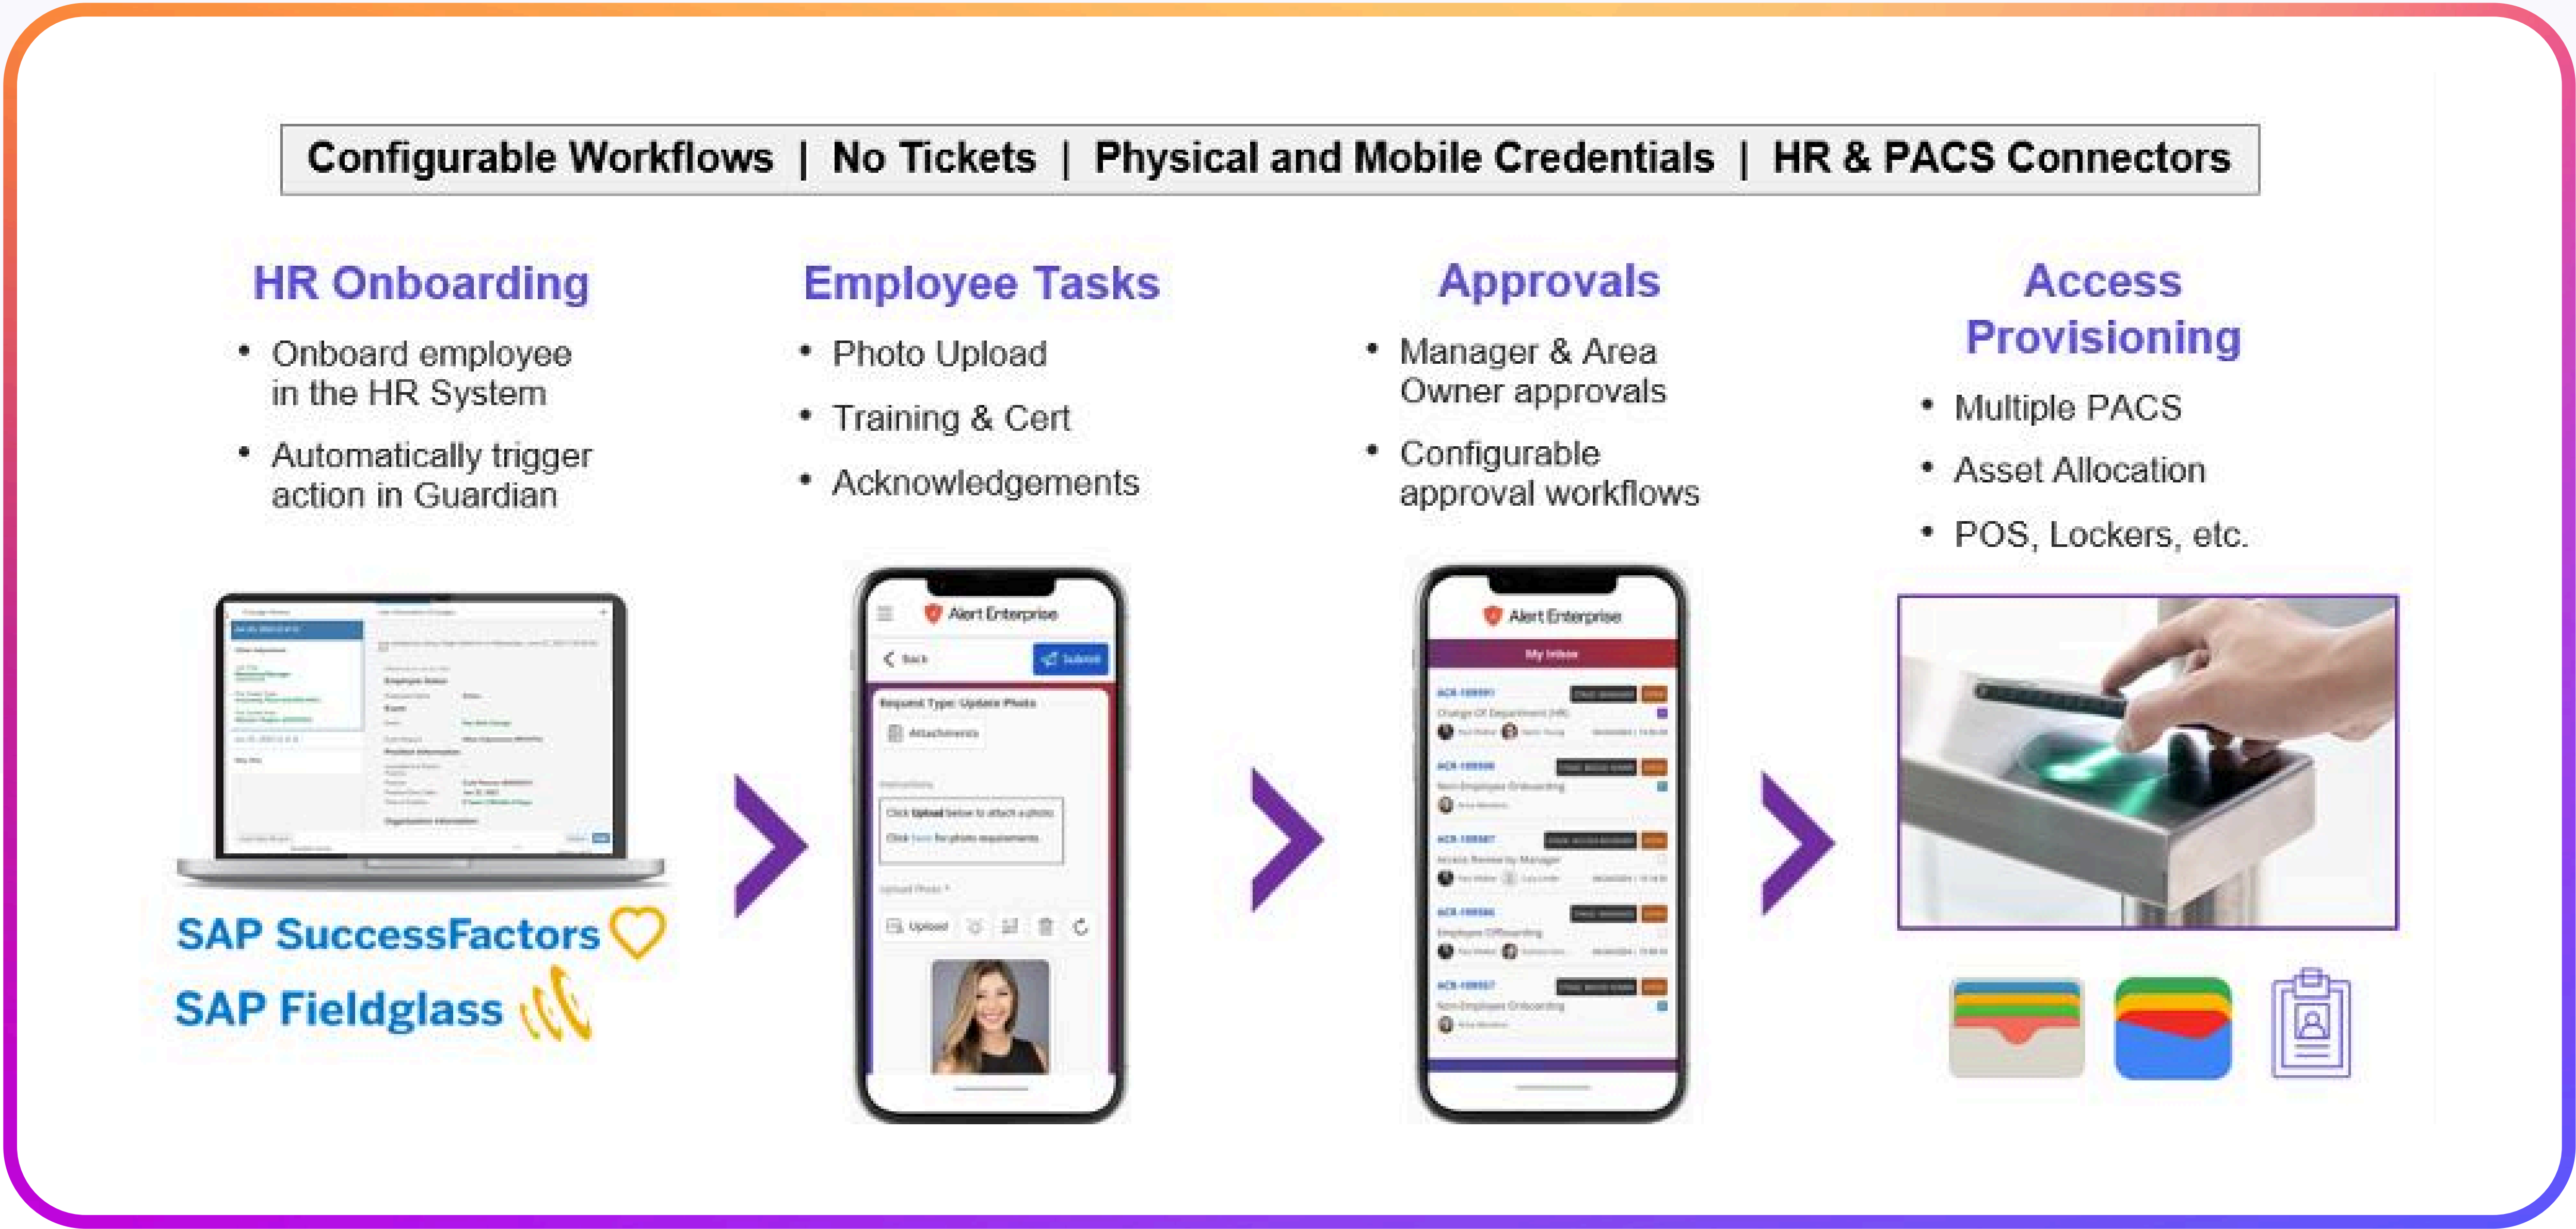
Configurable Workflows | No Tickets | Physical and Mobile Credentials | HR & PACS Connectors

HR Onboarding

- Onboard employee in the HR System
- Automatically trigger action in Guardian

SAP SuccessFactors

SAP Fieldglass

Employee Tasks

- Photo Upload
- Training & Cert
- Acknowledgements

Alert Enterprise

Back

Submit

Request Type: Update Photo

Attachments

Click Upload below to attach a photo

Upload

Approvals

- Manager & Area Owner approvals
- Configurable approval workflows

Alert Enterprise

My Inbox

Access Provisioning

- Multiple PACS
- Asset Allocation
- POS, Lockers, etc.